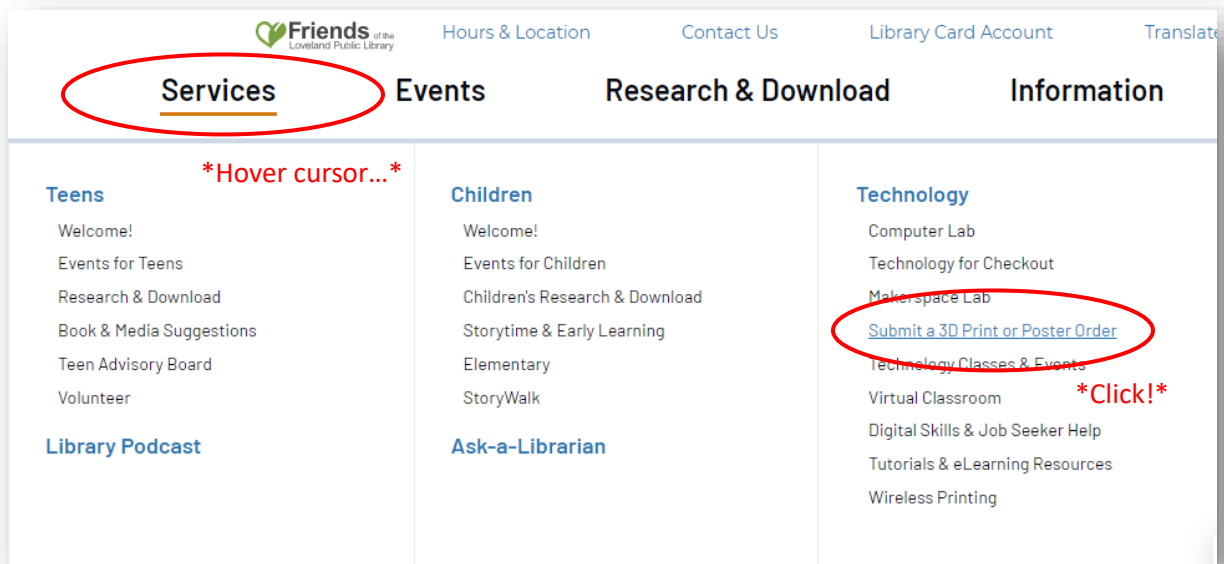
Friends of the Loveland Public Library
Hours & Location
Contact Us
Library Card Account
Translate

Services
Events
Research & Download
Information

*Hover cursor...*

Teens
Welcome!
Events for Teens
Research & Download
Book & Media Suggestions
Teen Advisory Board
Volunteer

Library Podcast

Children
Welcome!
Events for Children
Children's Research & Download
Storytime & Early Learning
Elementary
StoryWalk

Ask-a-Librarian

Technology
Computer Lab
Technology for Checkout
Makerspace Lab
Submit a 3D Print or Poster Order
Technology Classes & Events
Virtual Classroom
Digital Skills & Job Seeker Help
Tutorials & eLearning Resources
Wireless Printing

*Click!*